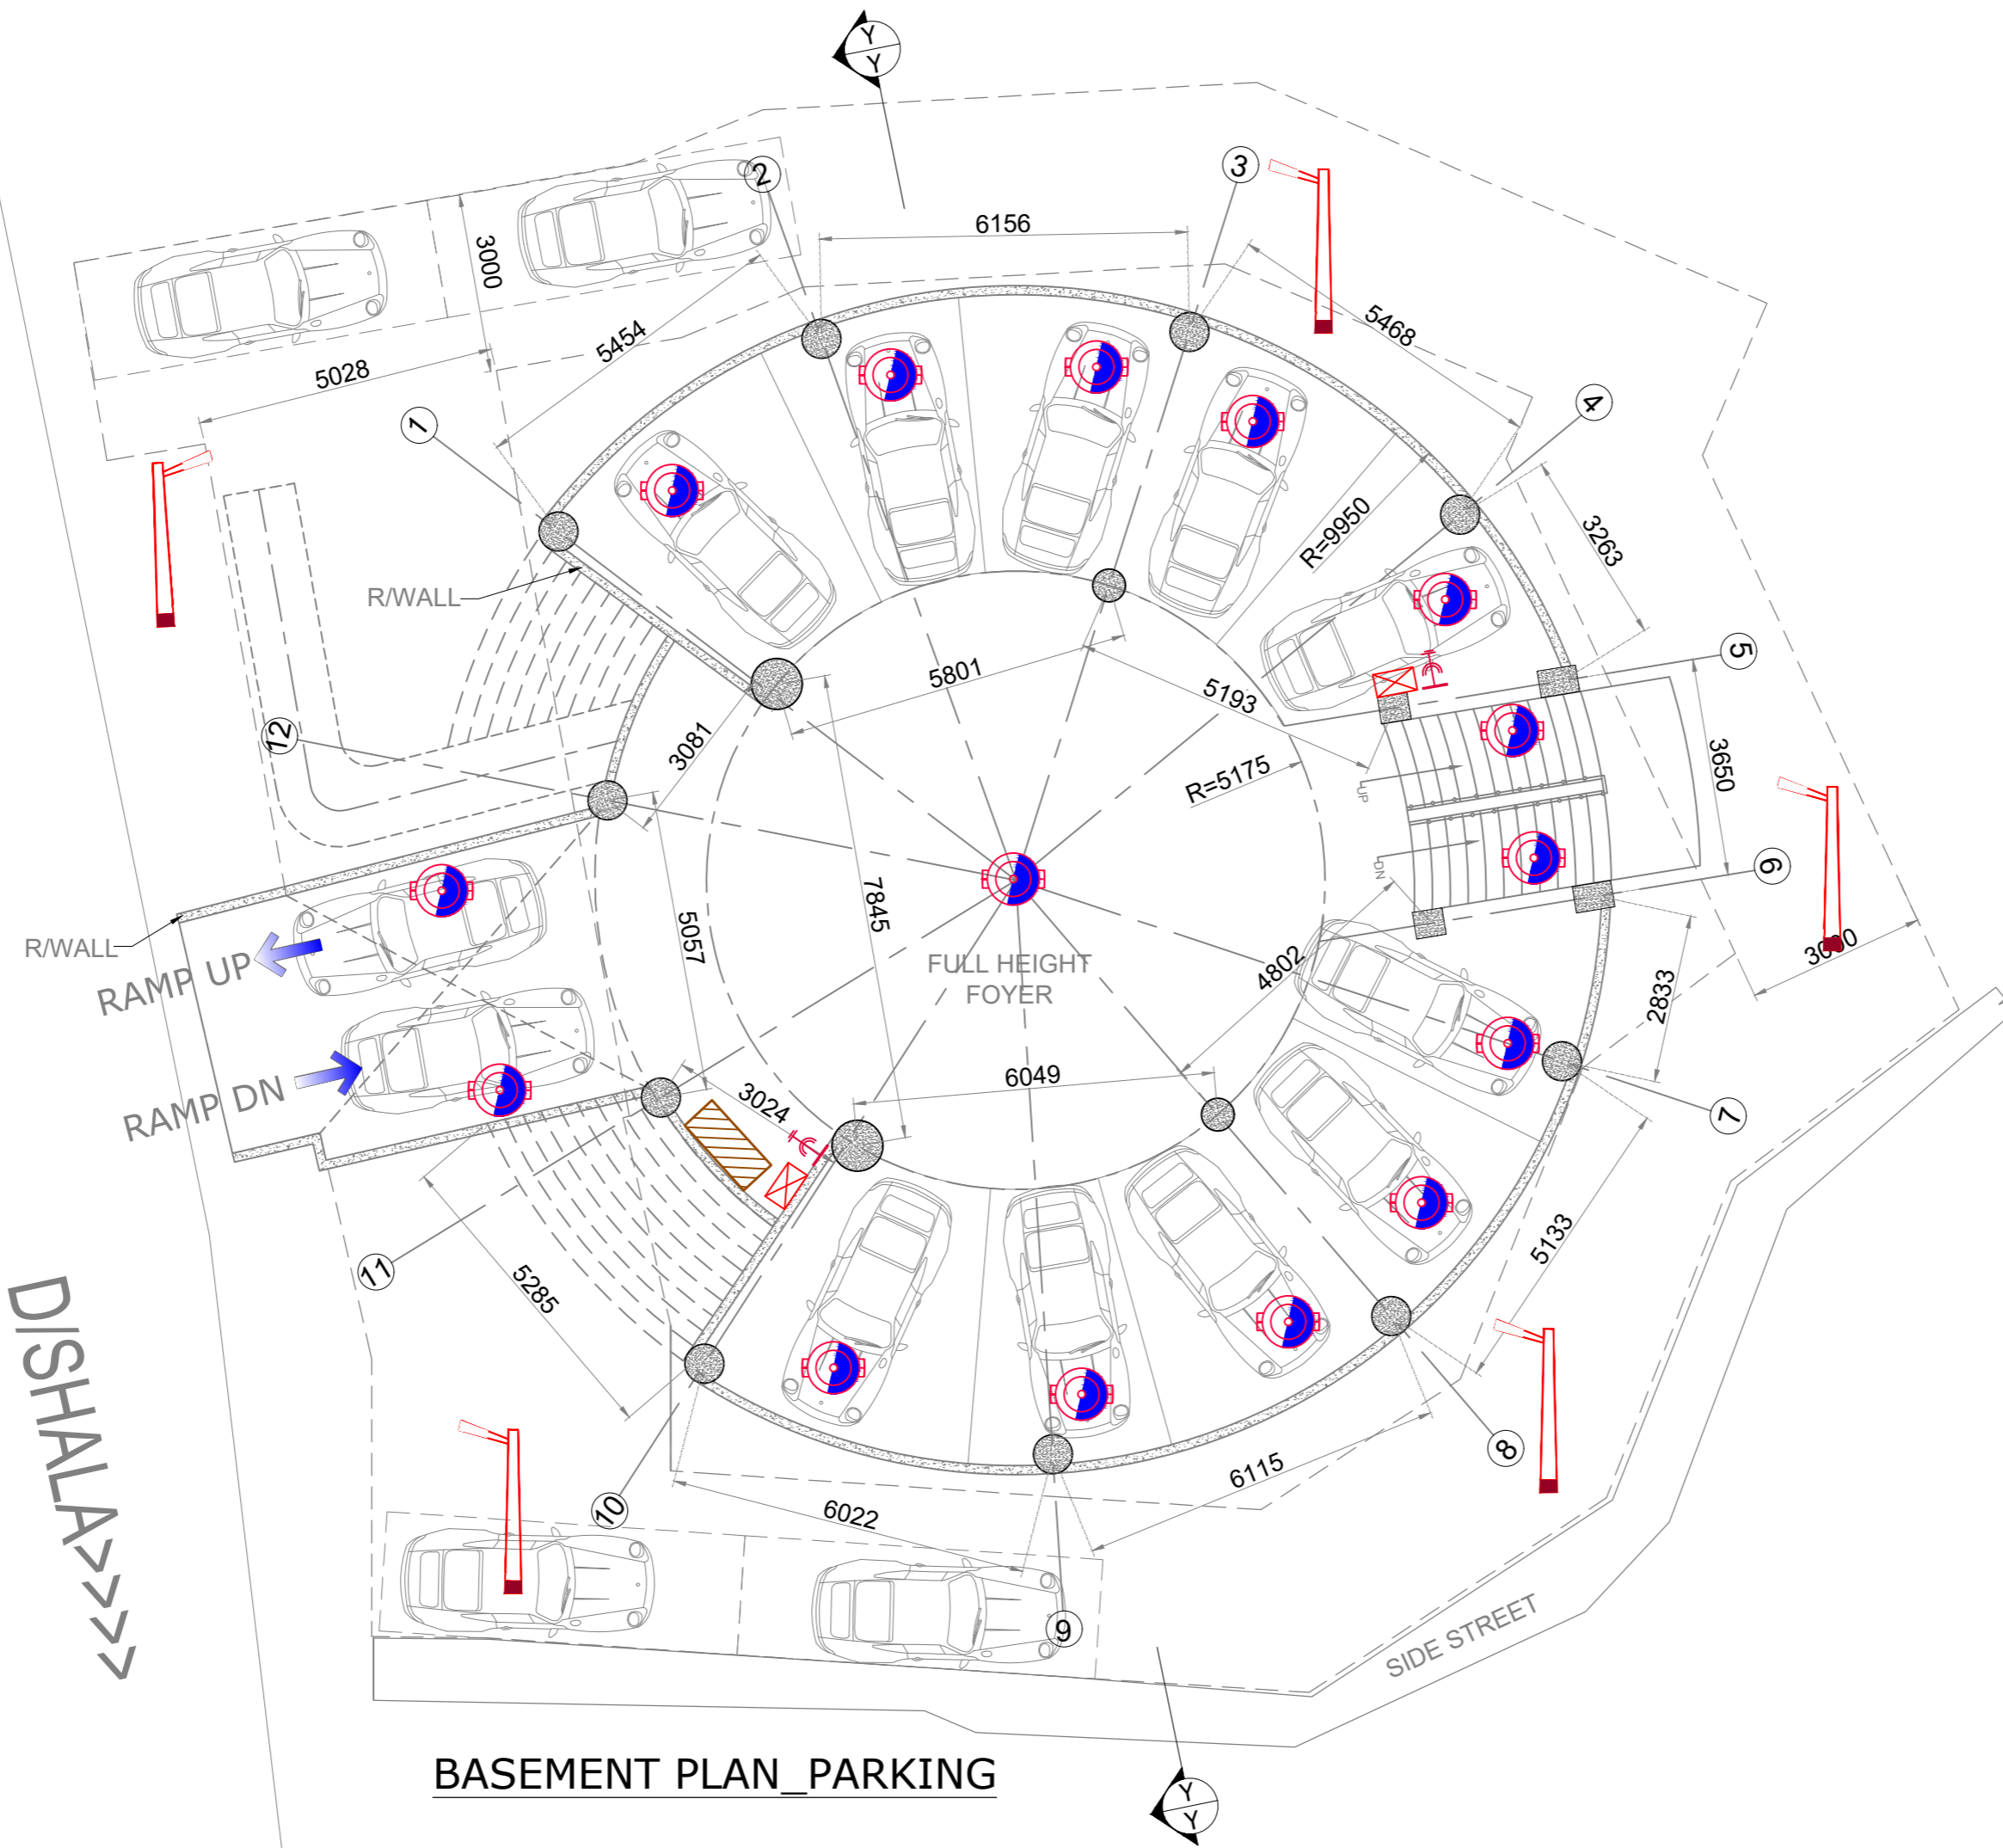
Y
Y
2
3
6156
3000
5454
5468
5028
4
1
R=9950
3263
R/WALL
5801
5193
5
3650
12
3081
R=5175
UP
DN
6
7845
5057
R/WALL
RAMP UP
FULL HEIGHT FOYER
4802
3000
2833
RAMP DN
6049
3024
7
11
5285
5133
8
6115
10
6022
9
DISHALA>>>>
SIDE STREET
BASEMENT PLAN_PARKING
Y
Y